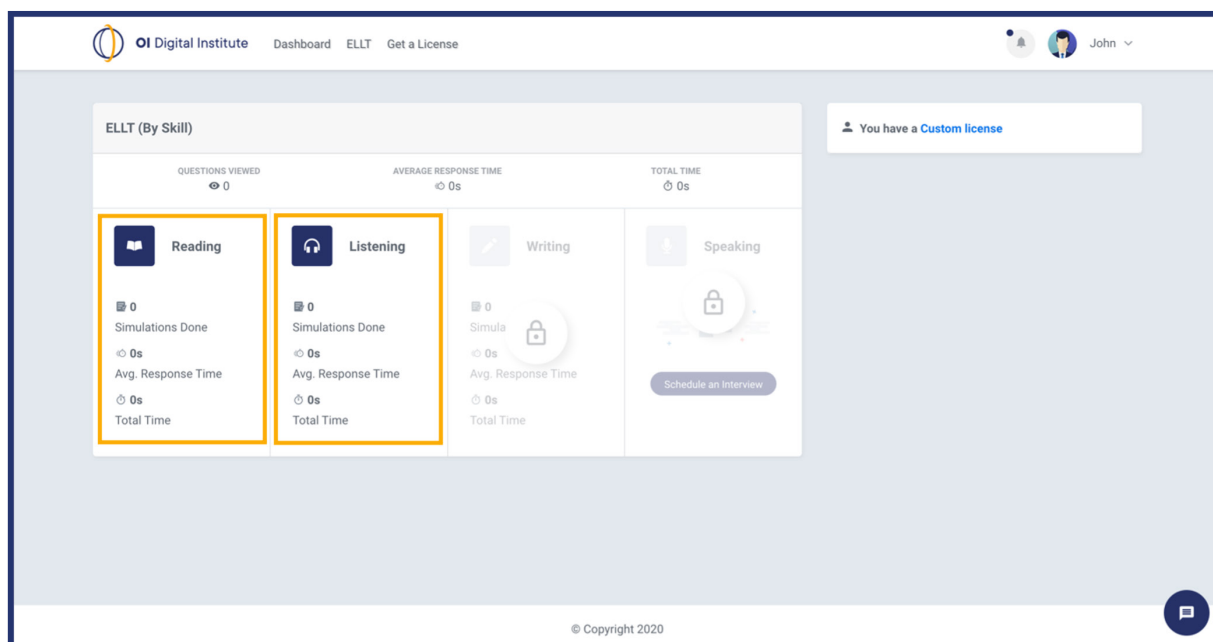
OI Digital Institute Dashboard ELLT Get a License

John

ELLT (By Skill)

QUESTIONS VIEWED
0

AVERAGE RESPONSE TIME
0s

TOTAL TIME
0s

Reading

0
Simulations Done
0s
Avg. Response Time
0s
Total Time

Listening

0
Simulations Done
0s
Avg. Response Time
0s
Total Time

Writing

0
Simula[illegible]
0s
Avg. Response Time
0s
Total Time

Speaking

Schedule an Interview

You have a Custom license

© Copyright 2020